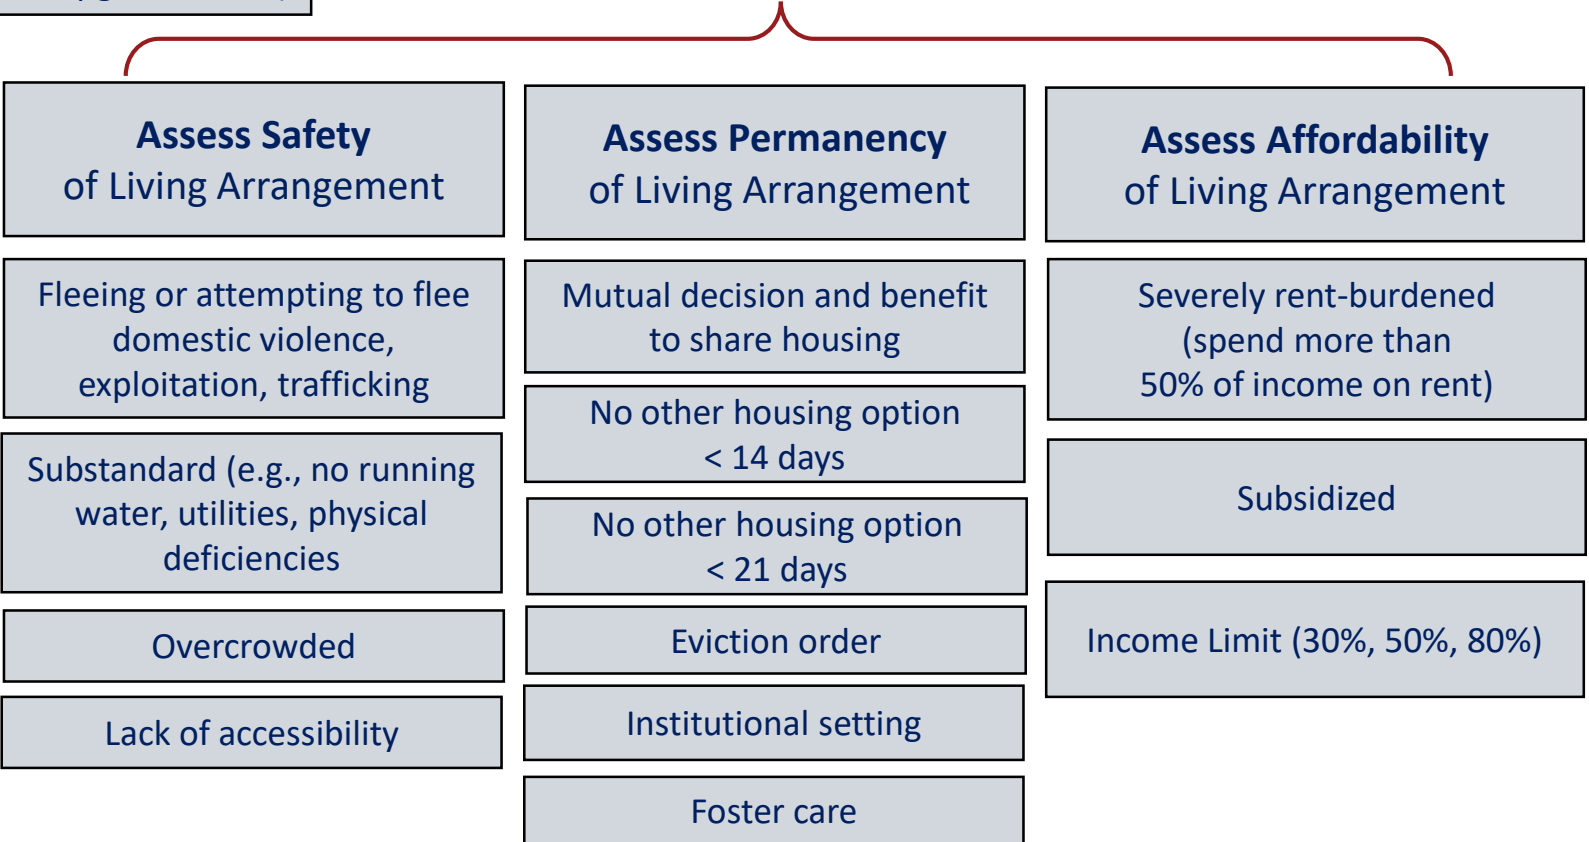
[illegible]

Assess Safety
of Living Arrangement

Fleeing or attempting to flee domestic violence, exploitation, trafficking

Substandard (e.g., no running water, utilities, physical deficiencies

Overcrowded

Lack of accessibility

Assess Permanency
of Living Arrangement

Mutual decision and benefit to share housing

No other housing option < 14 days

No other housing option < 21 days

Eviction order

Institutional setting

Foster care

Assess Affordability
of Living Arrangement

Severely rent-burdened (spend more than 50% of income on rent)

Subsidized

Income Limit (30%, 50%, 80%)